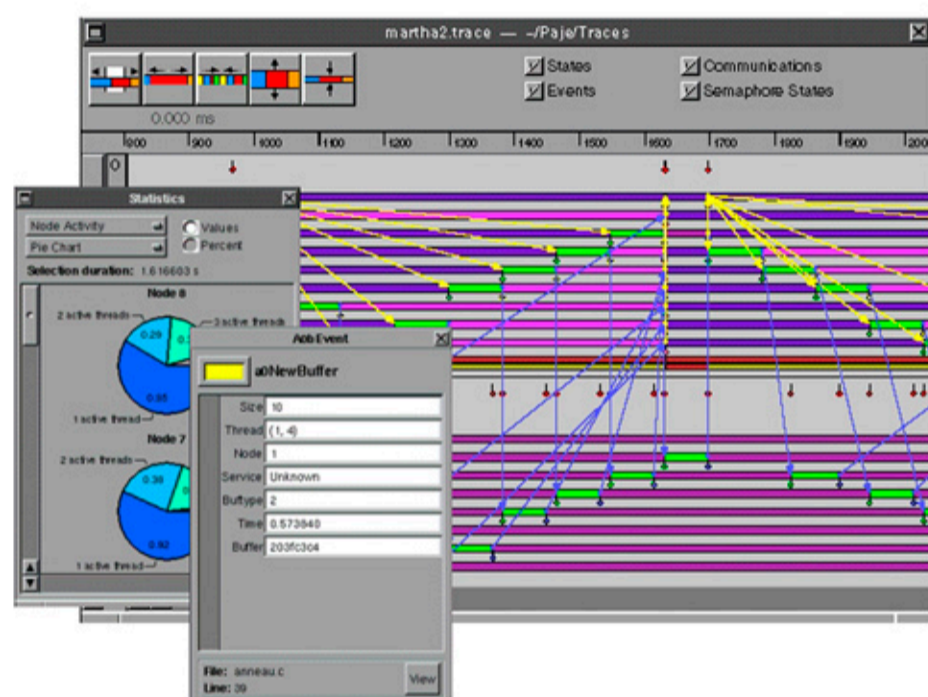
martha2.trace — ~/Paje/Traces

0.000 ms

States
Events
Communications
Semaphore States

800 900 1000 1100 1200 1300 1400 1500 1600 1700 1800 1900 200

0

Statistics

Node Activity
Pie Chart
Values
Percent

Selection duration: 1.616603 s

Node 8
2 active threads
2 active threads
0.29
0.85
1 active thread

Node 7
2 active threads
0.30
0.92
1 active thread

Anb Event

a0NewBuffer

Size 10
Thread (1, 4)
Node 1
Service Unknown
Buftype 2
Time 0.573840
Buffer 203fc3c4

File: anneau.c
Line: 39
View